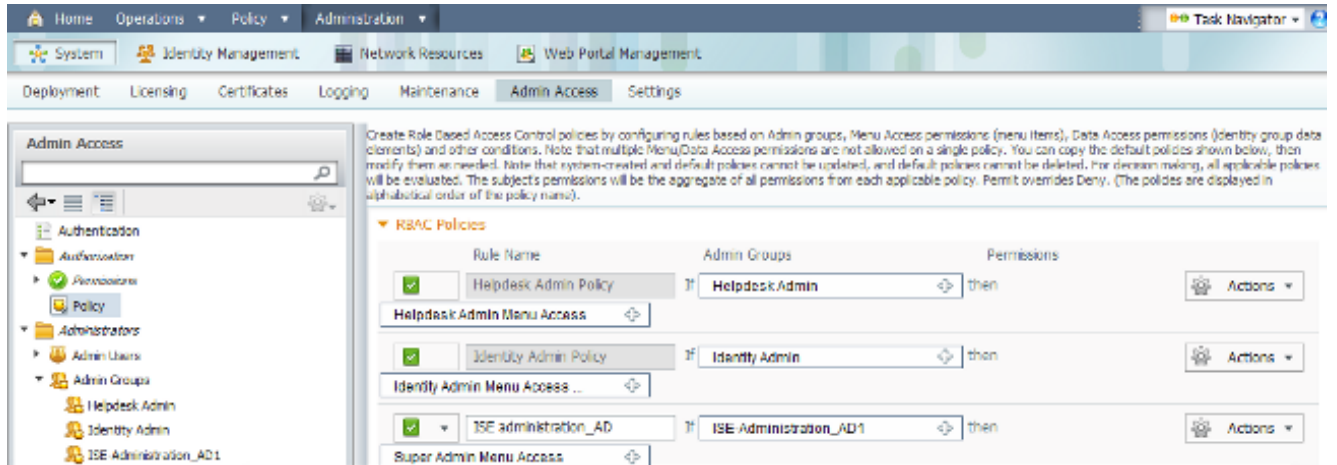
Home Operations ▾ Policy ▾ Administration ▾

Task Navigator ▾

System Identity Management Network Resources Web Portal Management

Deployment Licensing Certificates Logging Maintenance Admin Access Settings

Admin Access

Authentication

Authorization

Permissions

Policy

Administrators

Admin Users

Admin Groups

Helpdesk Admin

Identity Admin

ISE Administration_AD1

Create Role Based Access Control policies by configuring rules based on Admin groups, Menu Access permissions (menu items), Data Access permissions (identity group data elements) and other conditions. Note that multiple Menu/Data Access permissions are not allowed on a single policy. You can copy the default policies shown below, then modify them as needed. Note that system-created and default policies cannot be updated, and default policies cannot be deleted. For decision making, all applicable policies will be evaluated. The subject's permissions will be the aggregate of all permissions from each applicable policy. Permit overrides Deny. (The policies are displayed in alphabetical order of the policy name).

▾ RBAC Policies

| Rule Name | | Admin Groups | | Permissions |
|---|---|---|---|---|
| Helpdesk Admin Policy | If | Helpdesk Admin | then | Helpdesk Admin Menu Access | Actions ▾ |
| Identity Admin Policy | If | Identity Admin | then | Identity Admin Menu Access ... | Actions ▾ |
| ISE administration_AD | If | ISE-Administration_AD1 | then | Super Admin Menu Access | Actions ▾ |